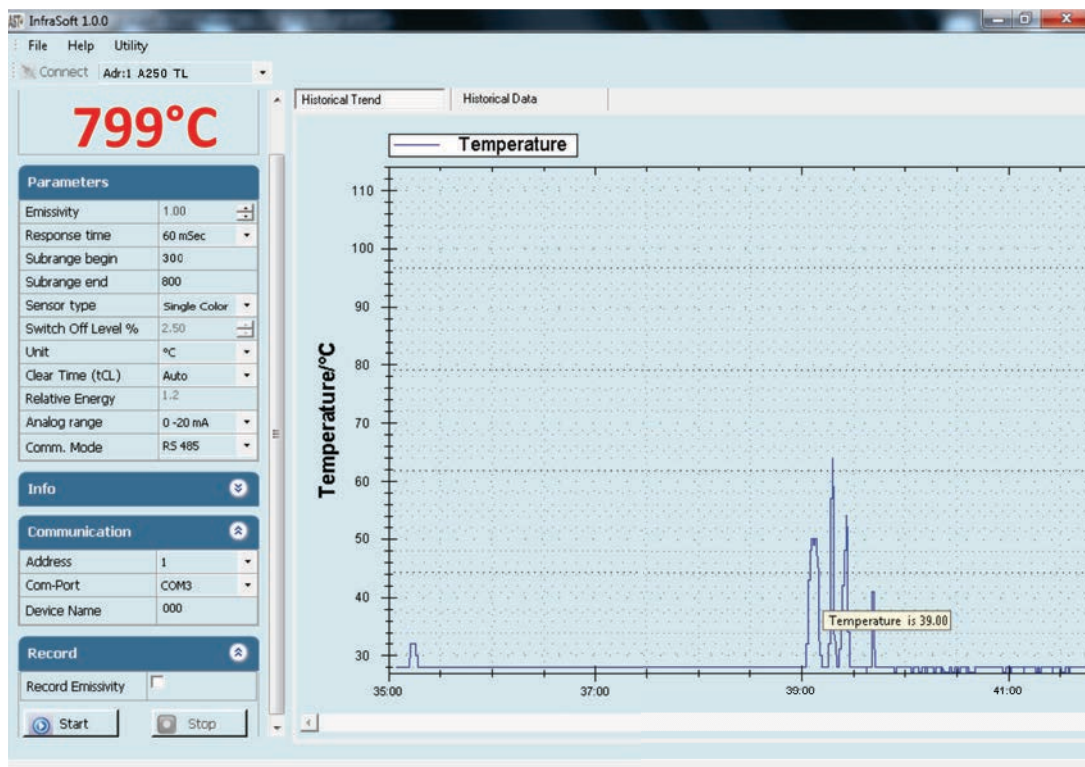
InfraSoft 1.0.0

File Help Utility

Connect Adr:1 A250 TL

799°C

Parameters

| | |
|---|---|
| Emissivity | 1.00 |
| Response time | 60 mSec |
| Subrange begin | 300 |
| Subrange end | 800 |
| Sensor type | Single Color |
| Switch Off Level % | 2.50 |
| Unit | °C |
| Clear Time (tCL) | Auto |
| Relative Energy | 1.2 |
| Analog range | 0 -20 mA |
| Comm. Mode | RS 485 |

Info

Communication

| | |
|---|---|
| Address | 1 |
| Com-Port | COM3 |
| Device Name | 000 |

Record

Record Emissivity

Start Stop

Historical Trend Historical Data

Temperature

Temperature/°C

110 100 90 80 70 60 50 40 30

35:00 37:00 39:00 41:00

Temperature is 39.00